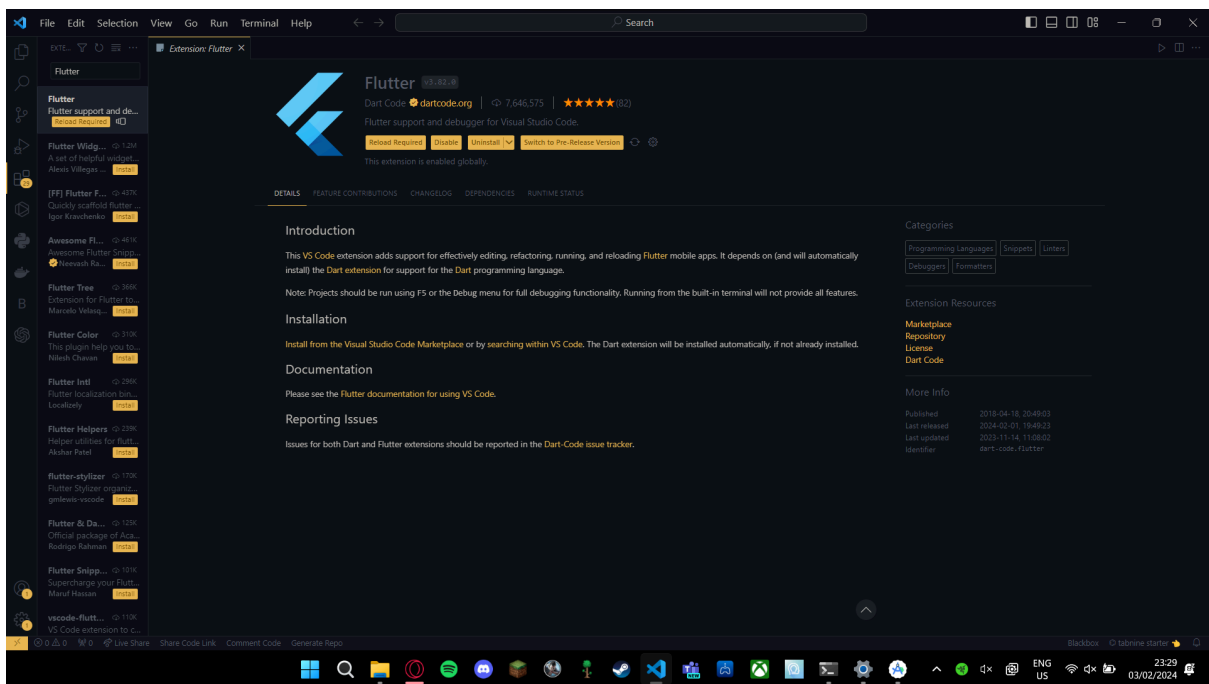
File Edit Selection View Go Run Terminal Help

Search

EXTE...

Flutter

Flutter
Flutter support and de...
Reload Required

Flutter Widg... 1.2M
A set of helpful widget...
Alexis Villegas ... Install

[FF] Flutter F... 437K
Quickly scaffold flutter ...
Igor Kravchenko Install

Awesome Fl... 481K
Awesome Flutter Snipp...
Neevash Ra... Install

Flutter Tree 366K
Extension for Flutter to...
Marcelo Velasq... Install

Flutter Color 310K
This plugin help you to...
Nilesh Chavan Install

Flutter Intl 296K
Flutter localization bin...
Localizely Install

Flutter Helpers 239K
Helper utilities for flutt...
Akshar Patel Install

flutter-stylizer 170K
Flutter Stylizer organiz...
gmlewis-vscode Install

Flutter & Da... 125K
Official package of Aca...
Rodrigo Rahman Install

Flutter Snipp... 101K
Supercharge your Flutt...
Maruf Hassan Install

vscode-flutt... 110K
VS Code extension to c...

Extension: Flutter ×

Flutter v3.82.0
Dart Code dartcode.org | 7,646,575 | ★★★★★ (82)
Flutter support and debugger for Visual Studio Code.
Reload Required Disable Uninstall Switch to Pre-Release Version
This extension is enabled globally.

DETAILS FEATURE CONTRIBUTIONS CHANGELOG DEPENDENCIES RUNTIME STATUS

Introduction

This VS Code extension adds support for effectively editing, refactoring, running, and reloading Flutter mobile apps. It depends on (and will automatically install) the Dart extension for support for the Dart programming language.

Note: Projects should be run using F5 or the Debug menu for full debugging functionality. Running from the built-in terminal will not provide all features.

Installation

Install from the Visual Studio Code Marketplace or by searching within VS Code. The Dart extension will be installed automatically, if not already installed.

Documentation

Please see the Flutter documentation for using VS Code.

Reporting Issues

Issues for both Dart and Flutter extensions should be reported in the Dart-Code issue tracker.

Categories
Programming Languages Snippets Linters Debuggers Formatters

Extension Resources
Marketplace
Repository
License
Dart Code

More Info
| | |
|---|---|
| Published | 2018-04-18, 20:49:03 |
| Last released | 2024-02-01, 19:49:23 |
| Last updated | 2023-11-14, 11:08:02 |
| Identifier | dart-code.flutter |

B

⊗ 0 ⚠ 0 ⌁0 Live Share Share Code Link Comment Code Generate Repo Blackbox tabnine starter

ENG US 23:29 03/02/2024